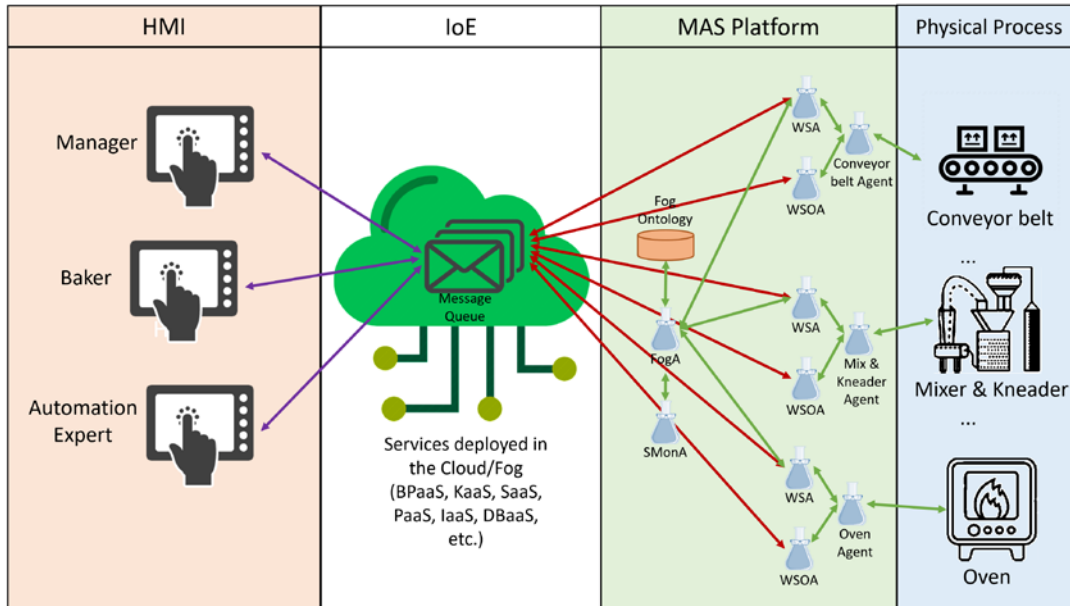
HMI

IoE

MAS Platform

Physical Process

Manager

Baker

Automation Expert

Message Queue

Services deployed in the Cloud/Fog (BPaaS, KaaS, SaaS, PaaS, IaaS, DBaaS, etc.)

Fog Ontology

FogA

SMonA

WSA

WSOA

Conveyor belt Agent

WSA

WSOA

Mix & Kneader Agent

WSA

WSOA

Oven Agent

Conveyor belt

...

Mixer & Kneader

...

Oven